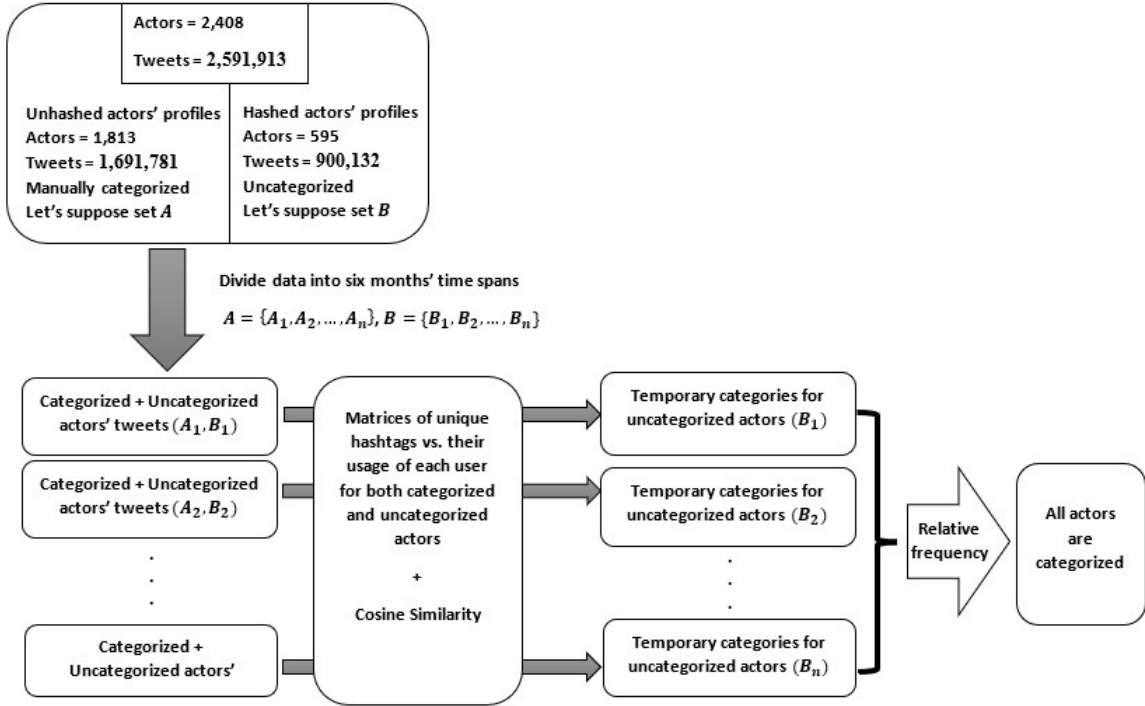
Actors = 2,408

Tweets = 2,591,913

Unhashed actors' profiles
Actors = 1,813
Tweets = 1,691,781
Manually categorized
Let's suppose set $A$

Hashed actors' profiles
Actors = 595
Tweets = 900,132
Uncategorized
Let's suppose set $B$

Divide data into six months' time spans

$A = \{A_1, A_2, \dots, A_n\}, B = \{B_1, B_2, \dots, B_n\}$

Categorized + Uncategorized actors' tweets $(A_1, B_1)$

Categorized + Uncategorized actors' tweets $(A_2, B_2)$

.
.
.

Categorized + Uncategorized actors'

Matrices of unique hashtags vs. their usage of each user for both categorized and uncategorized actors

+

Cosine Similarity

Temporary categories for uncategorized actors $(B_1)$

Temporary categories for uncategorized actors $(B_2)$

.
.
.

Temporary categories for uncategorized actors $(B_n)$

Relative frequency

All actors are categorized